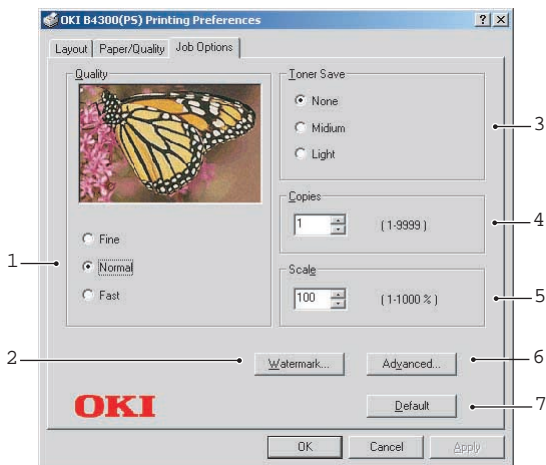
OKI B4300(PS) Printing Preferences
? X
Layout | Paper/Quality | Job Options

Quality
Fine
Normal
Fast

Toner Save
None
Midium
Light

Copies
1
(1-9999)

Scale
100
(1-1000 %)

Watermark...
Advanced...

OKI
Default

OK
Cancel
Apply

1
2
3
4
5
6
7